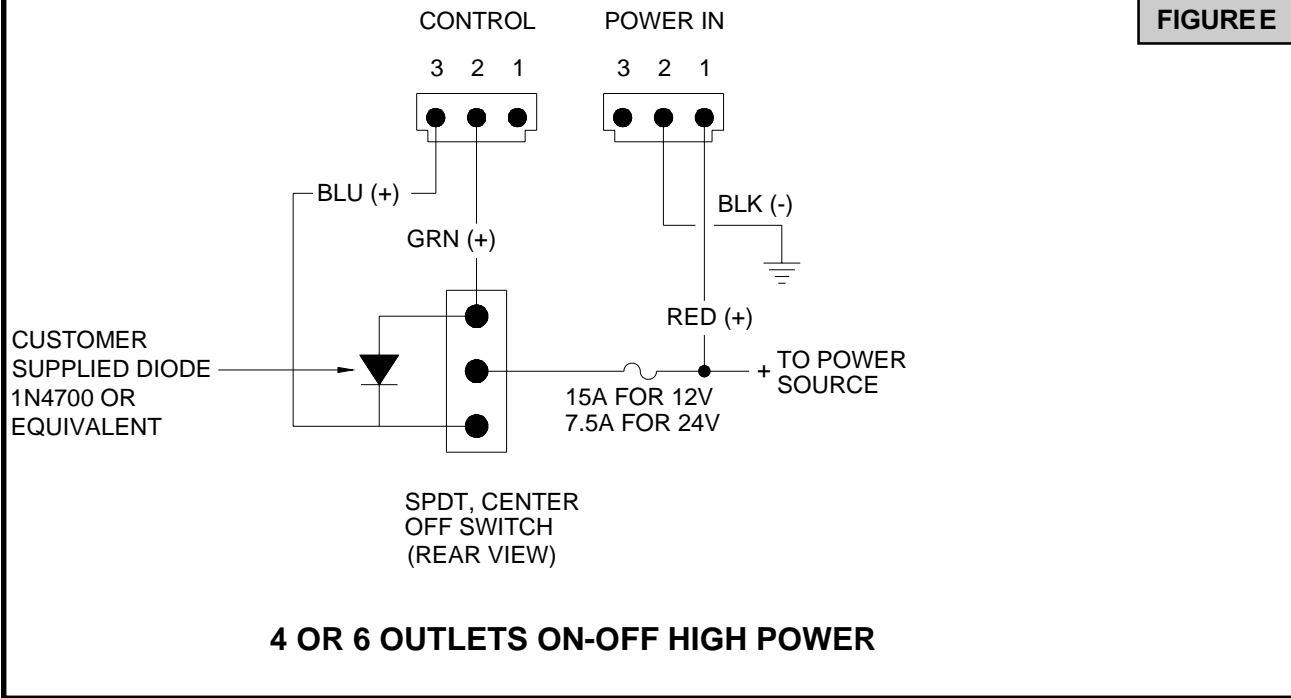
CONTROL

3 2 1

POWER IN

3 2 1

FIGURE E

BLU (+)

BLK (-)

GRN (+)

RED (+)

CUSTOMER SUPPLIED DIODE 1N4700 OR EQUIVALENT

+ TO POWER SOURCE

15A FOR 12V
7.5A FOR 24V

SPDT, CENTER OFF SWITCH (REAR VIEW)

4 OR 6 OUTLETS ON-OFF HIGH POWER